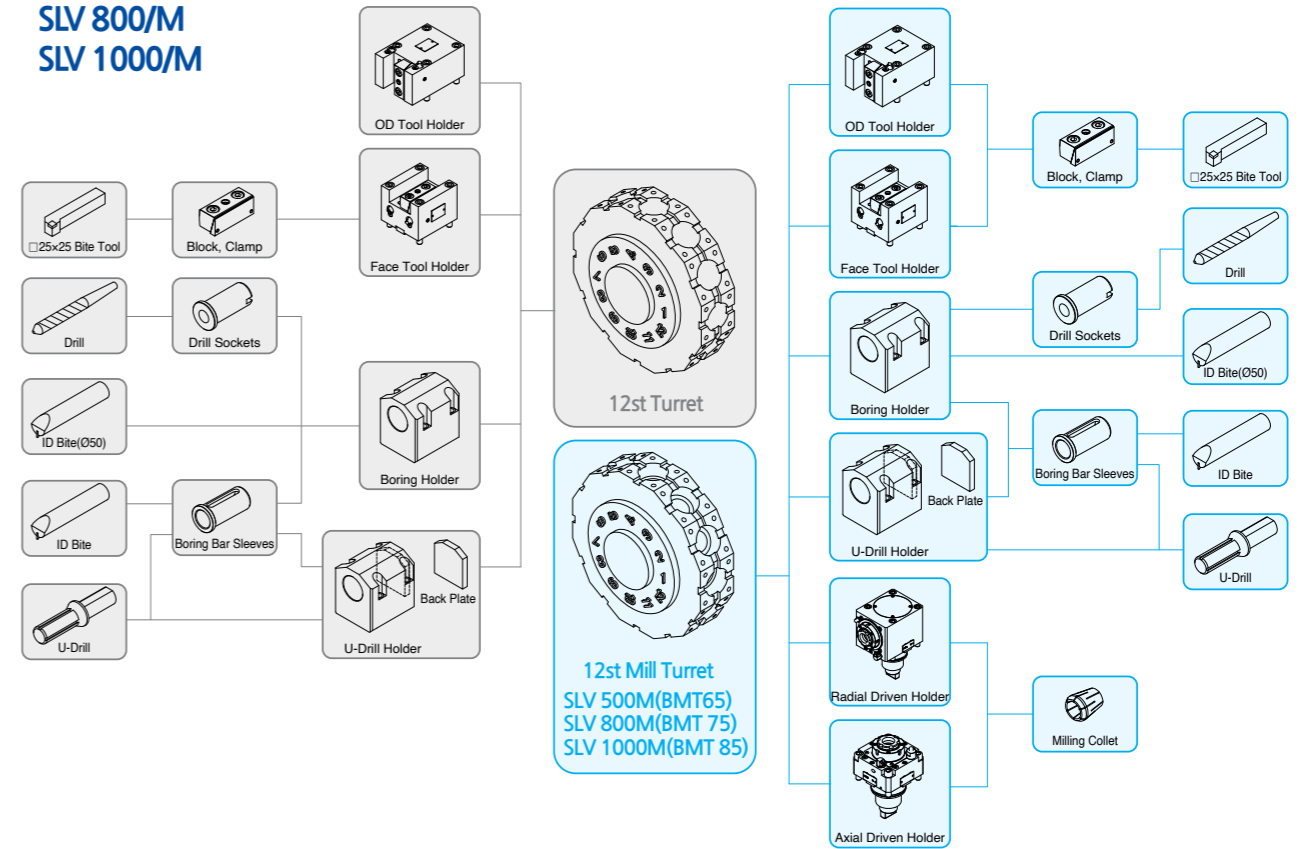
SLV 800/M
SLV 1000/M

OD Tool Holder

□25×25 Bite Tool

Block, Clamp

Face Tool Holder

Drill

Drill Sockets

ID Bite(Ø50)

Boring Holder

ID Bite

Boring Bar Sleeves

U-Drill

Back Plate

U-Drill Holder

12st Turret

12st Mill Turret
SLV 500M(BMT65)
SLV 800M(BMT 75)
SLV 1000M(BMT 85)

OD Tool Holder

Block, Clamp

□25×25 Bite Tool

Face Tool Holder

Drill

Drill Sockets

ID Bite(Ø50)

Boring Holder

Boring Bar Sleeves

ID Bite

Back Plate

U-Drill Holder

U-Drill

Radial Driven Holder

Milling Collet

Axial Driven Holder